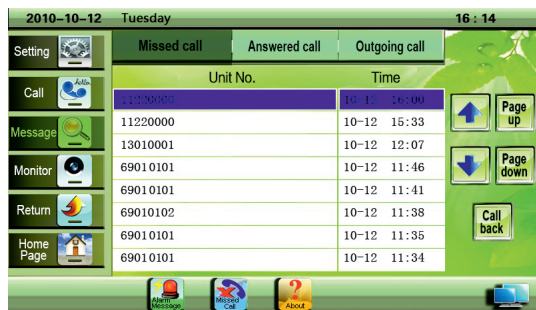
2010-10-12 Tuesday 16 : 14

Setting

Call

Message

Monitor

Return

Home Page

Missed call | Answered call | Outgoing call

| Unit No. | Time |
|---|---|
| 11220000 | 10-12 16:00 |
| 11220000 | 10-12 15:33 |
| 13010001 | 10-12 12:07 |
| 69010101 | 10-12 11:46 |
| 69010101 | 10-12 11:41 |
| 69010102 | 10-12 11:38 |
| 69010101 | 10-12 11:35 |
| 69010101 | 10-12 11:34 |

Page up

Page down

Call back

Alarm Message

Missed Call

About